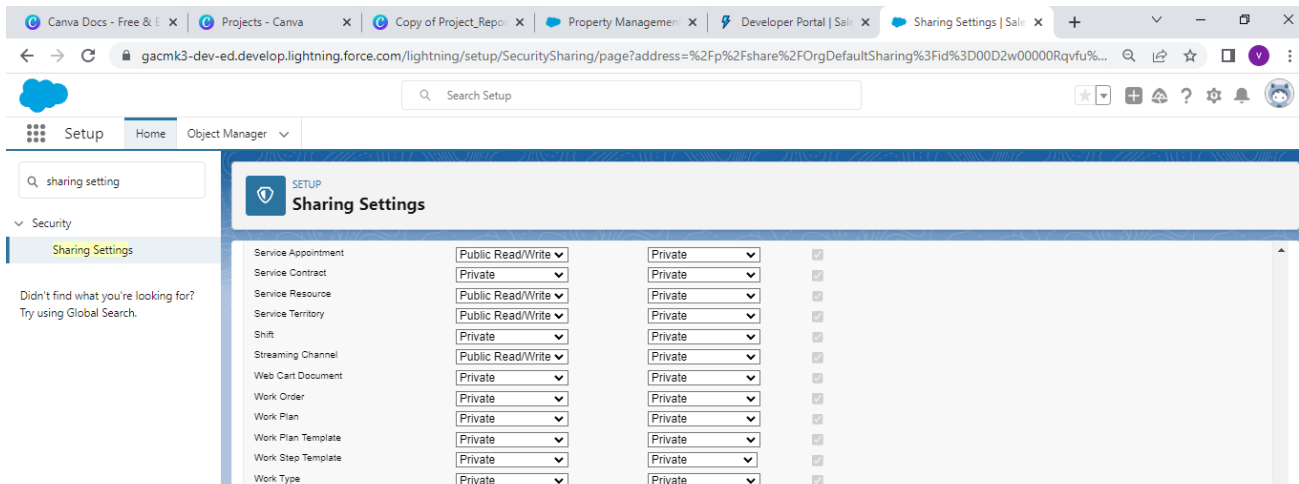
Canva Docs - Free & E ×
Projects - Canva ×
Copy of Project_Repo ×
Property Managemen ×
Developer Portal | Sal ×
Sharing Settings | Sale ×
+

gacmk3-dev-ed.develop.lightning.force.com/lightning/setup/SecuritySharing/page?address=%2Fp%2Fshare%2FOrgDefaultSharing%3Fid%3D00D2w00000Rqvfu%...

V

Search Setup

?

Setup
Home
Object Manager

sharing setting

Security

Sharing Settings

Didn't find what you're looking for? Try using Global Search.

SETUP
Sharing Settings

| | | |
|---|---|---|
| Service Appointment | Public Read/Write | Private |
| Service Contract | Private | Private |
| Service Resource | Public Read/Write | Private |
| Service Territory | Public Read/Write | Private |
| Shift | Private | Private |
| Streaming Channel | Public Read/Write | Private |
| Web Cart Document | Private | Private |
| Work Order | Private | Private |
| Work Plan | Private | Private |
| Work Plan Template | Private | Private |
| Work Step Template | Private | Private |
| Work Type | Private | Private |